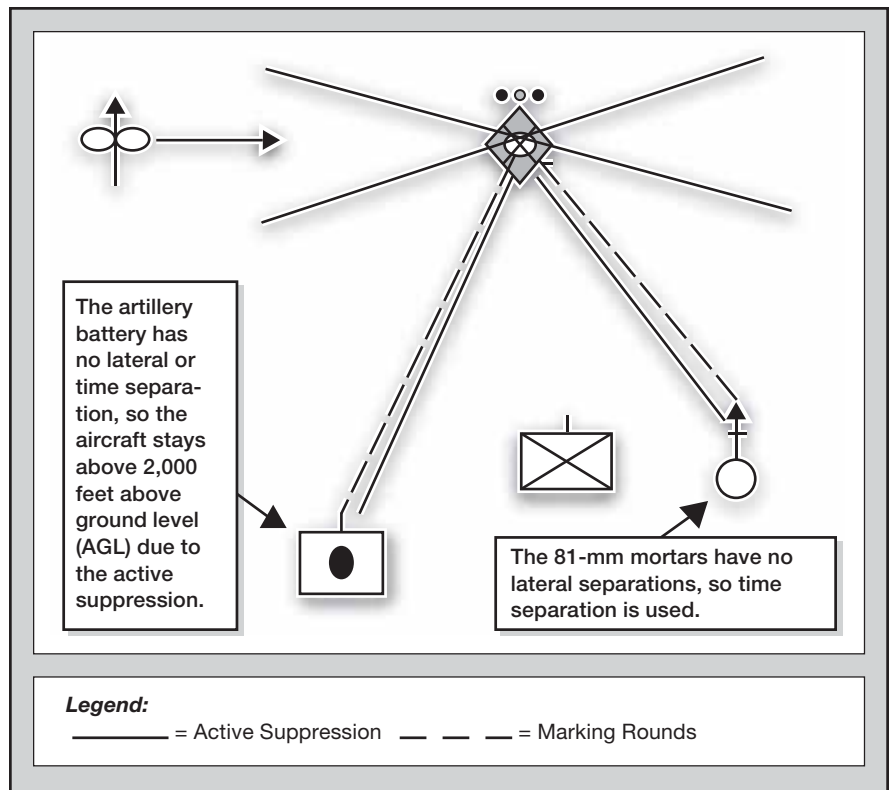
The artillery battery has no lateral or time separation, so the aircraft stays above 2,000 feet above ground level (AGL) due to the active suppression.

The 81-mm mortars have no lateral separations, so time separation is used.

*Legend:*

________ = Active Suppression — — — = Marking Rounds